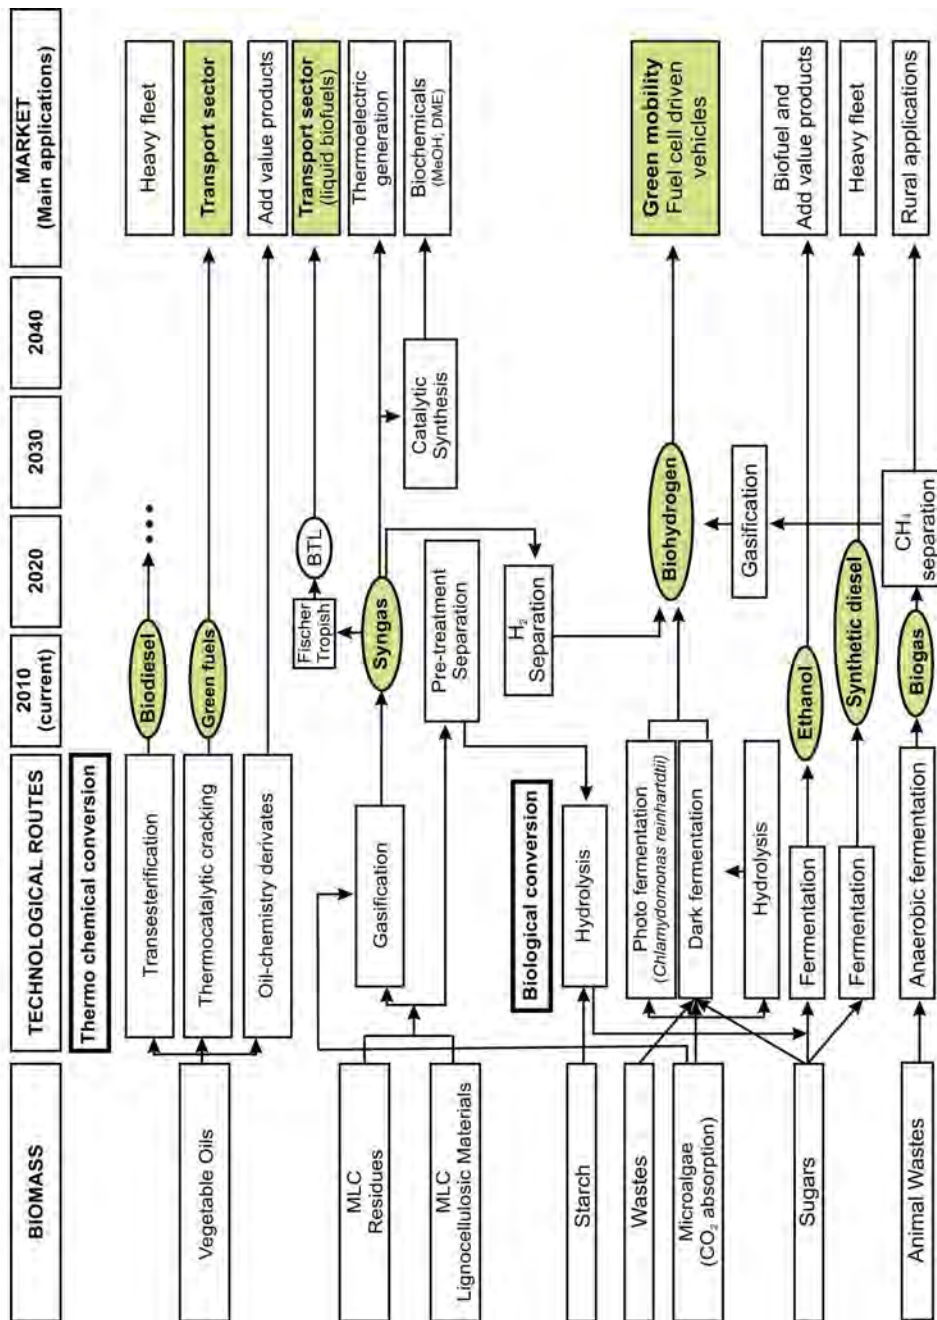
BIOMASS

TECHNOLOGICAL ROUTES

2010 (current)

2020

2030

2040

MARKET (Main applications)

Thermo chemical conversion

Vegetable Oils

Transesterification

Thermocatalytic cracking

Oil-chemistry derivates

Biodiesel

Green fuels

Heavy fleet

Transport sector

Add value products

MLC Residues

MLC Lignocellulosic Materials

Gasification

Syngas

Fischer Tropish

BTL

Transport sector (liquid biofuels)

Thermoelectric generation

Pre-treatment Separation

$H_2$ Separation

Catalytic Synthesis

Biochemicals (MeOH, DME)

Biological conversion

Starch

Hydrolysis

Wastes

Microalgae ($CO_2$ absorption)

Photo fermentation (Chlamydomonas reinhardtii)

Dark fermentation

Hydrolysis

Biohydrogen

Green mobility Fuel cell driven vehicles

Sugars

Fermentation

Ethanol

Gasification

Biofuel and Add value products

Fermentation

Synthetic diesel

Heavy fleet

Animal Wastes

Anaerobic fermentation

Biogas

$CH_4$ separation

Rural applications